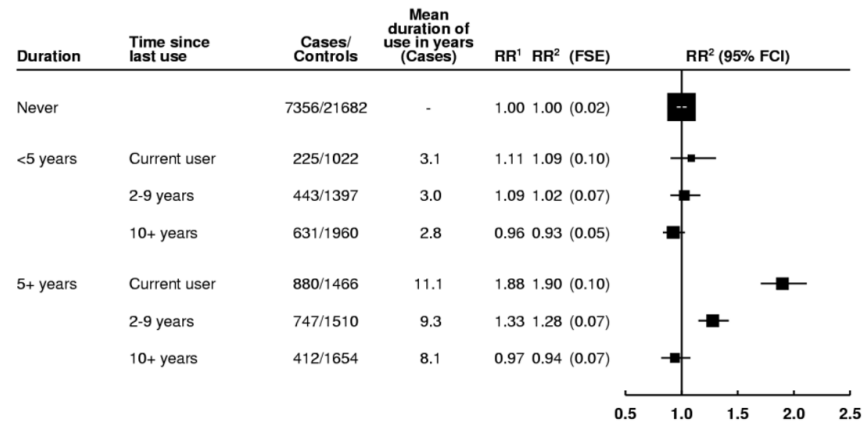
| Duration | Time since last use | Cases/ Controls | Mean duration of use in years (Cases) | RR$^1$ | RR$^2$ | (FSE) | RR$^2$ (95% FCI) |
|---|---|---|---|---|---|---|---|
| Never | | 7356/21682 | - | 1.00 | 1.00 | (0.02) | -- |
| <5 years | Current user | 225/1022 | 3.1 | 1.11 | 1.09 | (0.10) | |
| | 2-9 years | 443/1397 | 3.0 | 1.09 | 1.02 | (0.07) | |
| | 10+ years | 631/1960 | 2.8 | 0.96 | 0.93 | (0.05) | |
| 5+ years | Current user | 880/1466 | 11.1 | 1.88 | 1.90 | (0.10) | |
| | 2-9 years | 747/1510 | 9.3 | 1.33 | 1.28 | (0.07) | |
| | 10+ years | 412/1654 | 8.1 | 0.97 | 0.94 | (0.07) | |

0.5 1.0 1.5 2.0 2.5